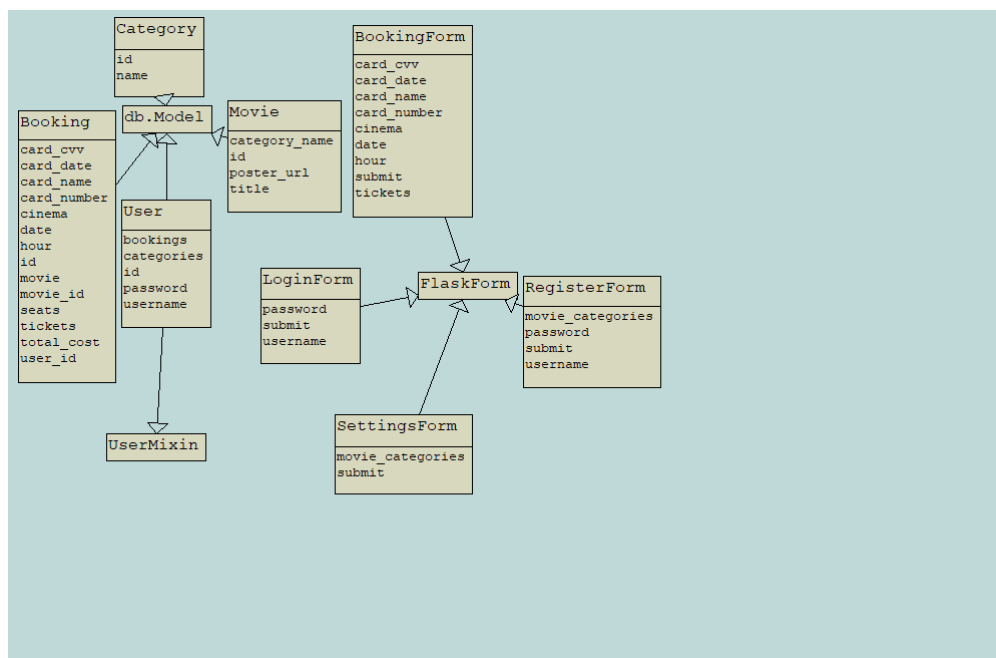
Category
id
name

db.Model

Movie
category_name
id
poster_url
title

Booking
card_cvv
card_date
card_name
card_number
cinema
date
hour
id
movie
movie_id
seats
tickets
total_cost
user_id

User
bookings
categories
id
password
username

UserMixin

BookingForm
card_cvv
card_date
card_name
card_number
cinema
date
hour
submit
tickets

LoginForm
password
submit
username

FlaskForm

RegisterForm
movie_categories
password
submit
username

SettingsForm
movie_categories
submit